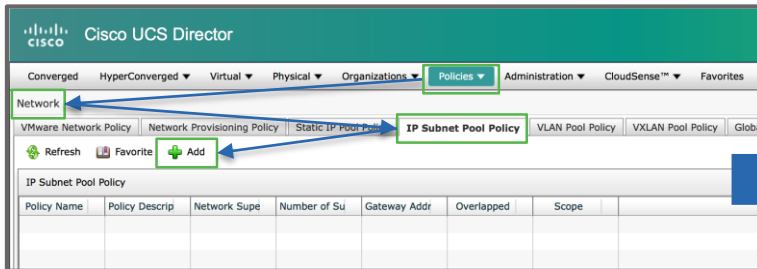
cisco Cisco UCS Director

Converged HyperConverged ▼ Virtual ▼ Physical ▼ Organizations ▼ Policies ▼ Administration ▼ CloudSense™ ▼ Favorites

Network

VMware Network Policy Network Provisioning Policy Static IP Pool Poli IP Subnet Pool Policy VLAN Pool Policy VXLAN Pool Policy Glob

Refresh Favorite Add

IP Subnet Pool Policy

| Policy Name | Policy Descrip | Network Supe | Number of Su | Gateway Addr | Overlapped | Scope |
|---|---|---|---|---|---|---|